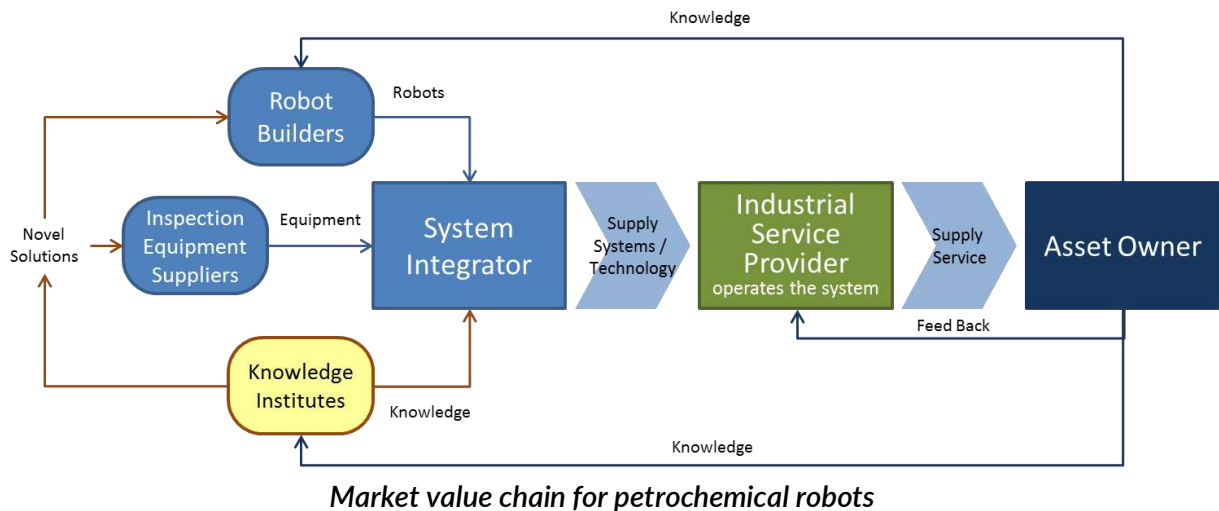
Knowledge

Robot Builders

Robots

Novel Solutions

Inspection Equipment Suppliers

Equipment

System Integrator

Supply Systems / Technology

Industrial Service Provider
operates the system

Supply Service

Asset Owner

Feed Back

Knowledge Institutes

Knowledge

Knowledge

Market value chain for petrochemical robots